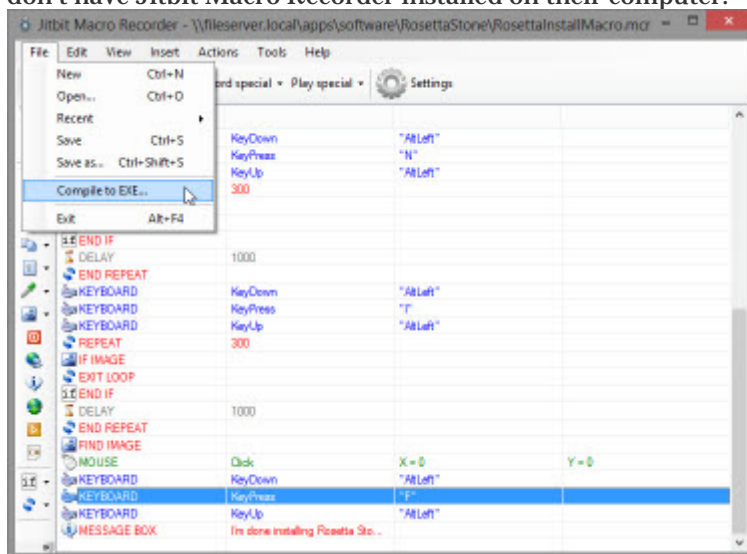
don't have Jitbit Macro Recorder installed on their computer.

Jitbit Macro Recorder - \\fileserver.local\apps\software\RosettaStone\RosettaInstallMacro.mcr

File Edit View Insert Actions Tools Help

New Ctrl+N
Open... Ctrl+O
Recent
Save Ctrl+S
Save as... Ctrl+Shift+S
Compile to EXE...
Exit Alt+F4

ord special ▾ Play special ▾ Settings

| | | | |
|---|---|---|---|
| | KeyDown | "AltLeft" | |
| | KeyPress | "N" | |
| | KeyUp | "AltLeft" | |
| | 300 | | |
| END IF | | | |
| DELAY | 1000 | | |
| END REPEAT | | | |
| KEYBOARD | KeyDown | "AltLeft" | |
| KEYBOARD | KeyPress | "I" | |
| KEYBOARD | KeyUp | "AltLeft" | |
| REPEAT | 300 | | |
| IF IMAGE | | | |
| EXIT LOOP | | | |
| END IF | | | |
| DELAY | 1000 | | |
| END REPEAT | | | |
| FIND IMAGE | | | |
| MOUSE | Click | X = 0 | Y = 0 |
| KEYBOARD | KeyDown | "AltLeft" | |
| KEYBOARD | KeyPress | "F" | |
| KEYBOARD | KeyUp | "AltLeft" | |
| MESSAGE BOX | I'm done installing Rosetta Sto... | | |